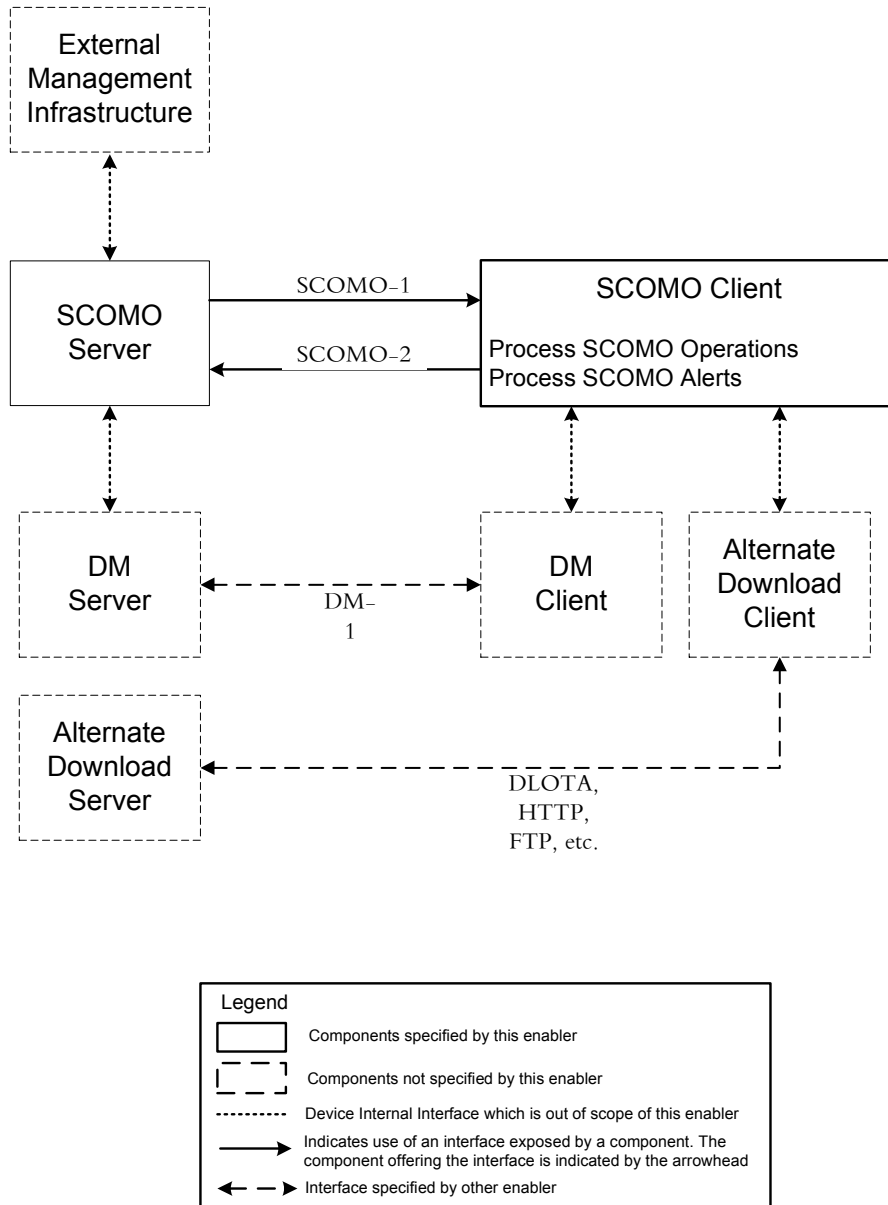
External Management Infrastructure

SCOMO Server

SCOMO-1

SCOMO-2

SCOMO Client

Process SCOMO Operations
Process SCOMO Alerts

DM Server

DM-1

DM Client

Alternate Download Client

Alternate Download Server

DLOTA, HTTP, FTP, etc.

Legend

Components specified by this enabler

Components not specified by this enabler

Device Internal Interface which is out of scope of this enabler

Indicates use of an interface exposed by a component. The component offering the interface is indicated by the arrowhead

Interface specified by other enabler